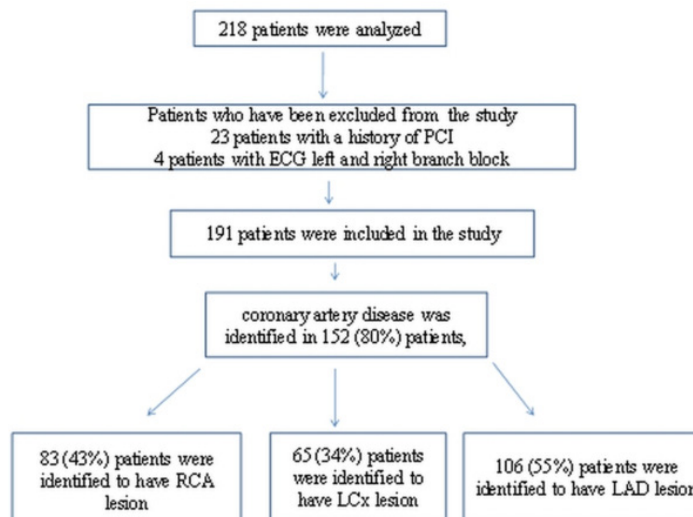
218 patients were analyzed

Patients who have been excluded from the study
23 patients with a history of PCI
4 patients with ECG left and right branch block

191 patients were included in the study

coronary artery disease was identified in 152 (80%) patients,

83 (43%) patients were identified to have RCA lesion

65 (34%) patients were identified to have LCx lesion

106 (55%) patients were identified to have LAD lesio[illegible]